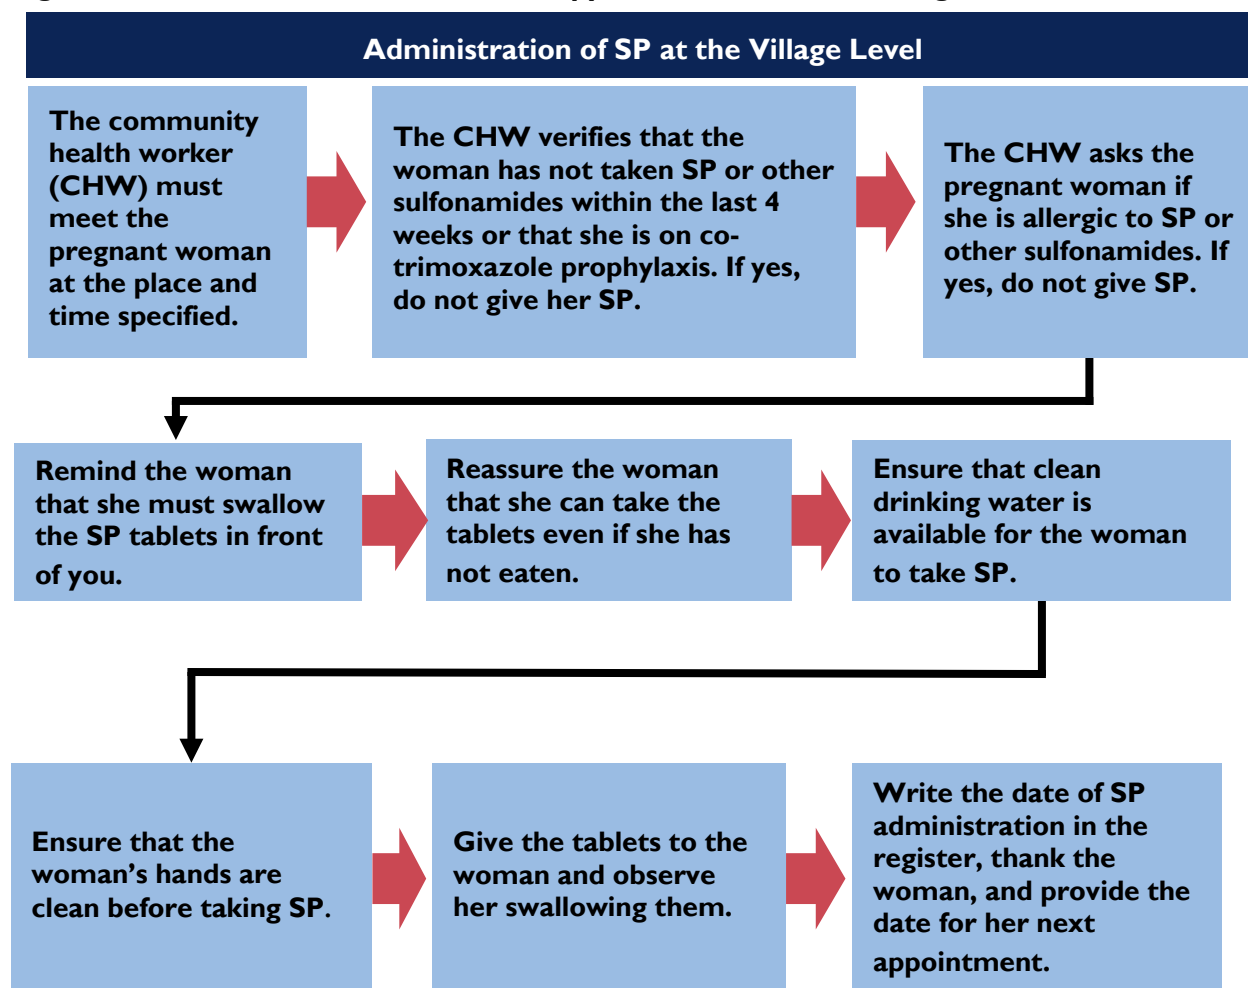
Administration of SP at the Village Level

The community health worker (CHW) must meet the pregnant woman at the place and time specified.

The CHW verifies that the woman has not taken SP or other sulfonamides within the last 4 weeks or that she is on co-trimoxazole prophylaxis. If yes, do not give her SP.

The CHW asks the pregnant woman if she is allergic to SP or other sulfonamides. If yes, do not give SP.

Remind the woman that she must swallow the SP tablets in front of you.

Reassure the woman that she can take the tablets even if she has not eaten.

Ensure that clean drinking water is available for the woman to take SP.

Ensure that the woman's hands are clean before taking SP.

Give the tablets to the woman and observe her swallowing them.

Write the date of SP administration in the register, thank the woman, and provide the date for her next appointment.